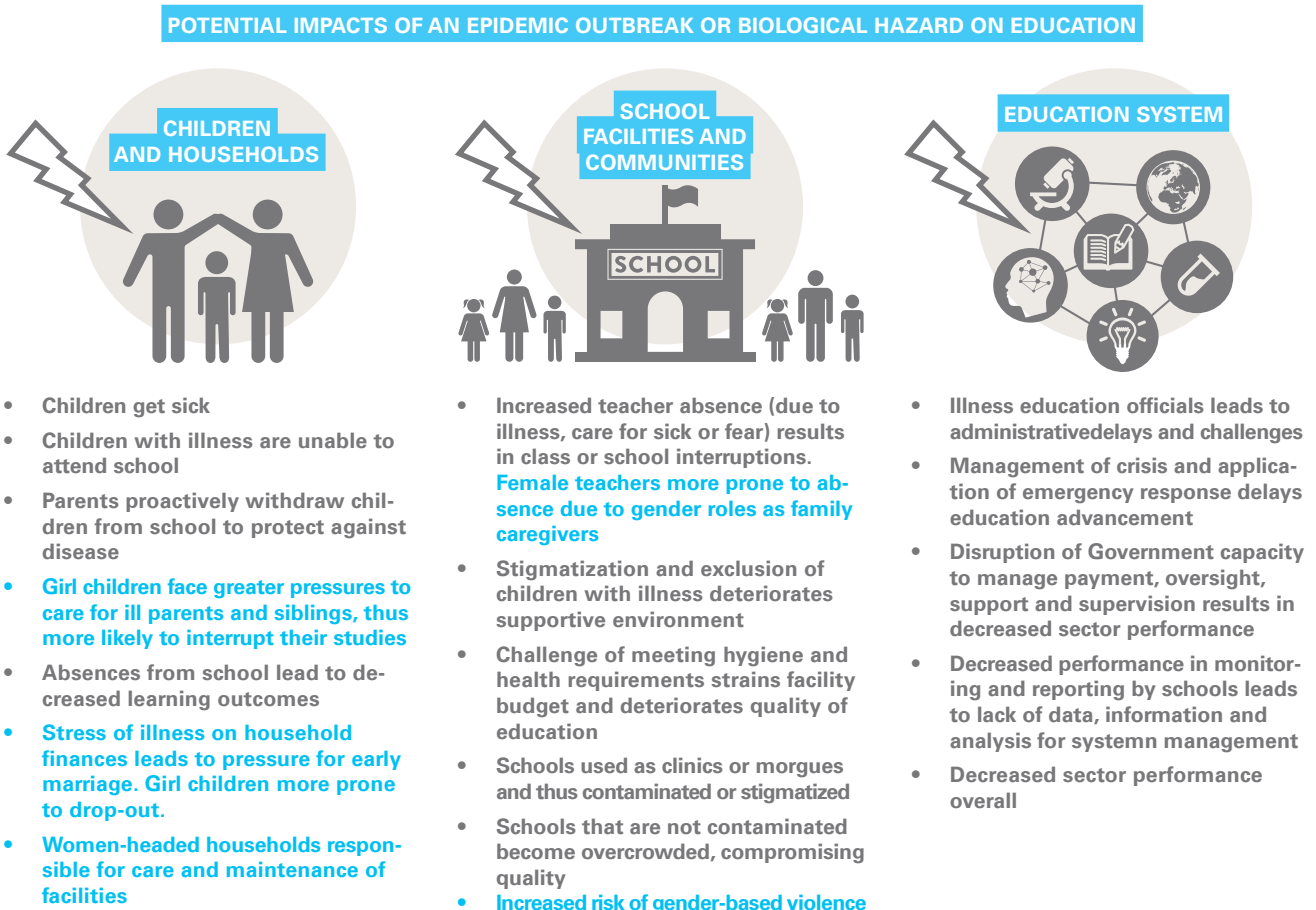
POTENTIAL IMPACTS OF AN EPIDEMIC OUTBREAK OR BIOLOGICAL HAZARD ON EDUCATION

CHILDREN AND HOUSEHOLDS

- Children get sick
- Children with illness are unable to attend school
- Parents proactively withdraw children from school to protect against disease
- Girl children face greater pressures to care for ill parents and siblings, thus more likely to interrupt their studies
- Absences from school lead to decreased learning outcomes
- Stress of illness on household finances leads to pressure for early marriage. Girl children more prone to drop-out.
- Women-headed households responsible for care and maintenance of facilities

SCHOOL FACILITIES AND COMMUNITIES

SCHOOL

- Increased teacher absence (due to illness, care for sick or fear) results in class or school interruptions. Female teachers more prone to absence due to gender roles as family caregivers
- Stigmatization and exclusion of children with illness deteriorates supportive environment
- Challenge of meeting hygiene and health requirements strains facility budget and deteriorates quality of education
- Schools used as clinics or morgues and thus contaminated or stigmatized
- Schools that are not contaminated become overcrowded, compromising quality
- Increased risk of gender-based violence

EDUCATION SYSTEM

- Illness education officials leads to administrativedelays and challenges
- Management of crisis and application of emergency response delays education advancement
- Disruption of Government capacity to manage payment, oversight, support and supervision results in decreased sector performance
- Decreased performance in monitoring and reporting by schools leads to lack of data, information and analysis for systemn management
- Decreased sector performance overall